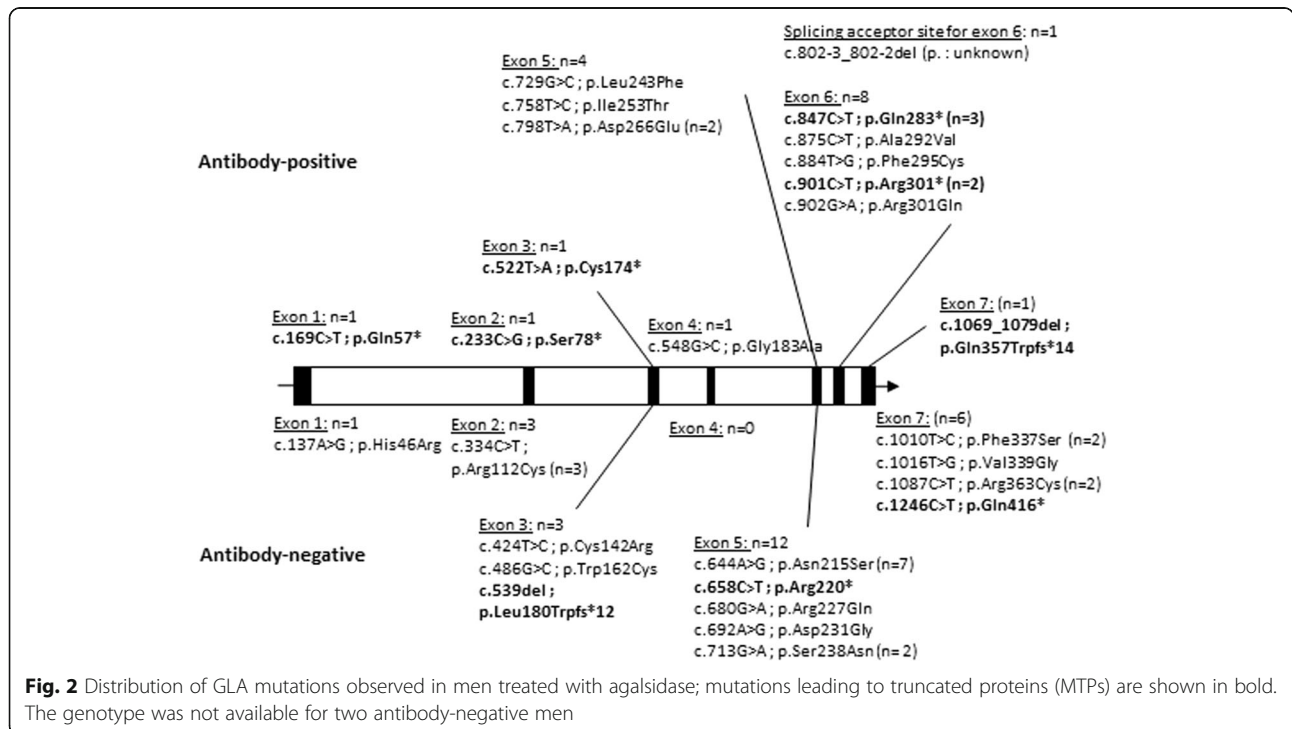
Splicing acceptor site for exon 6: n=1
c.802-3_802-2del (p. : unknown)

Exon 5: n=4
c.729G>C ; p.Leu243Phe
c.758T>C ; p.Ile253Thr
c.798T>A ; p.Asp266Glu (n=2)

Exon 6: n=8
c.847C>T ; p.Gln283* (n=3)
c.875C>T ; p.Ala292Val
c.884T>G ; p.Phe295Cys
c.901C>T ; p.Arg301* (n=2)
c.902G>A ; p.Arg301Gln

Antibody-positive

Exon 3: n=1
c.522T>A ; p.Cys174*

Exon 7: (n=1)
c.1069_1079del ;
p.Gln357Trpfs*14

Exon 1: n=1
c.169C>T ; p.Gln57*

Exon 2: n=1
c.233C>G ; p.Ser78*

Exon 4: n=1
c.548G>C ; p.Gly183Ala

Exon 1: n=1
c.137A>G ; p.His46Arg

Exon 2: n=3
c.334C>T ;
p.Arg112Cys (n=3)

Exon 4: n=0

Exon 7: (n=6)
c.1010T>C ; p.Phe337Ser (n=2)
c.1016T>G ; p.Val339Gly
c.1087C>T ; p.Arg363Cys (n=2)
c.1246C>T ; p.Gln416*

Exon 3: n=3
c.424T>C ; p.Cys142Arg
c.486G>C ; p.Trp162Cys
c.539del ;
p.Leu180Trpfs*12

Antibody-negative

Exon 5: n=12
c.644A>G ; p.Asn215Ser (n=7)
c.658C>T ; p.Arg220*
c.680G>A ; p.Arg227Gln
c.692A>G ; p.Asp231Gly
c.713G>A ; p.Ser238Asn (n= 2)

Fig. 2 Distribution of GLA mutations observed in men treated with agalsidase; mutations leading to truncated proteins (MTPs) are shown in bold. The genotype was not available for two antibody-negative men